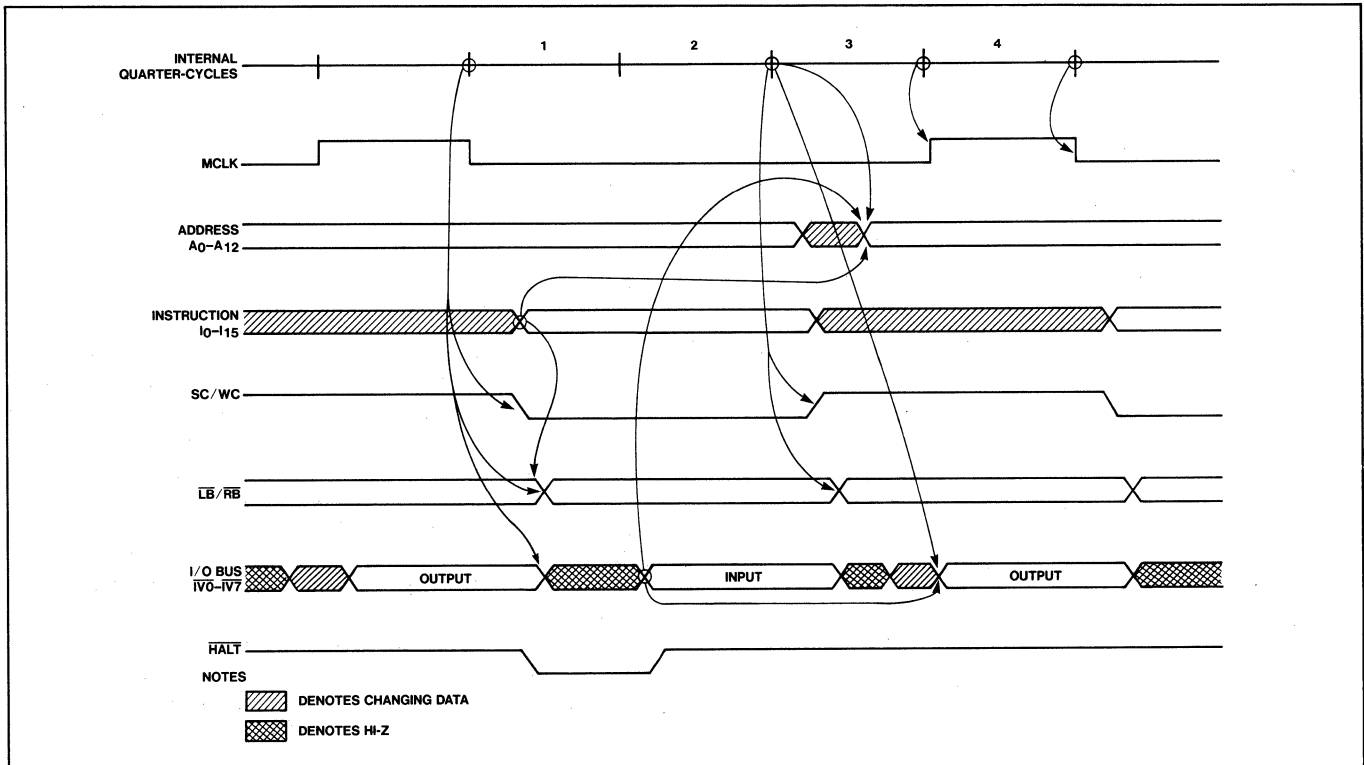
INTERNAL QUARTER-CYCLES

1

2

3

4

MCLK

ADDRESS $A_0$–$A_{12}$

INSTRUCTION $I_0$–$I_{15}$

SC/WC

$\overline{LB}/\overline{RB}$

I/O BUS $\overline{IV0}$–$\overline{IV7}$

OUTPUT

INPUT

OUTPUT

$\overline{HALT}$

NOTES

DENOTES CHANGING DATA

DENOTES HI-Z